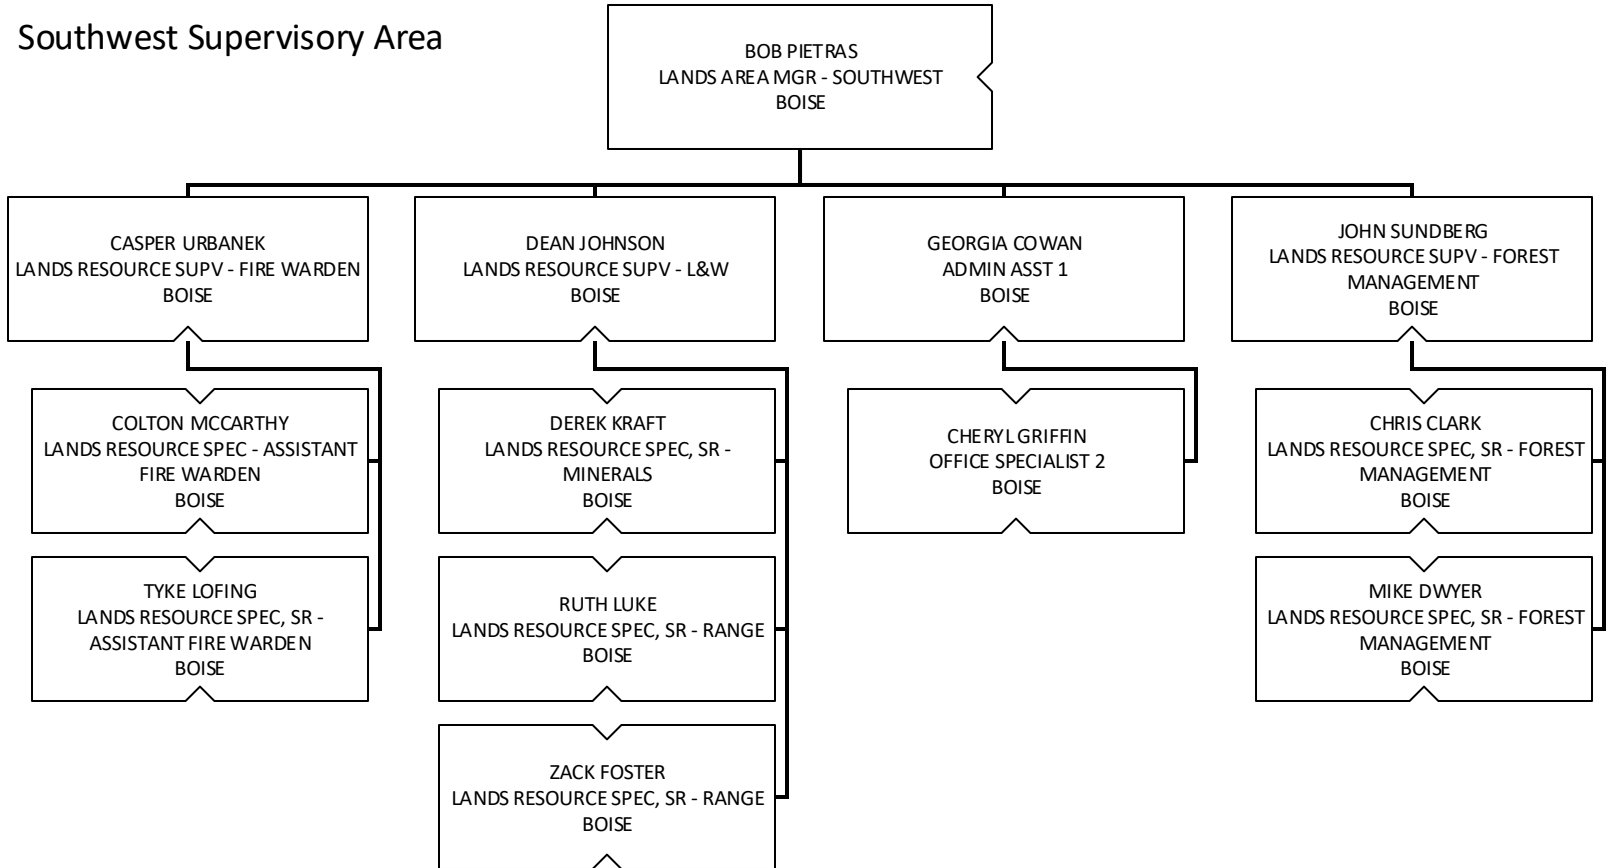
Southwest Supervisory Area

BOB PIETRAS
LANDS AREA MGR - SOUTHWEST
BOISE

CASPER URBANEK
LANDS RESOURCE SUPV - FIRE WARDEN
BOISE

COLTON MCCARTHY
LANDS RESOURCE SPEC - ASSISTANT FIRE WARDEN
BOISE

TYKE LOFING
LANDS RESOURCE SPEC, SR - ASSISTANT FIRE WARDEN
BOISE

DEAN JOHNSON
LANDS RESOURCE SUPV - L&W
BOISE

DEREK KRAFT
LANDS RESOURCE SPEC, SR - MINERALS
BOISE

RUTH LUKE
LANDS RESOURCE SPEC, SR - RANGE
BOISE

ZACK FOSTER
LANDS RESOURCE SPEC, SR - RANGE
BOISE

GEORGIA COWAN
ADMIN ASST 1
BOISE

CHERYL GRIFFIN
OFFICE SPECIALIST 2
BOISE

JOHN SUNDBERG
LANDS RESOURCE SUPV - FOREST MANAGEMENT
BOISE

CHRIS CLARK
LANDS RESOURCE SPEC, SR - FOREST MANAGEMENT
BOISE

MIKE DWYER
LANDS RESOURCE SPEC, SR - FOREST MANAGEMENT
BOISE